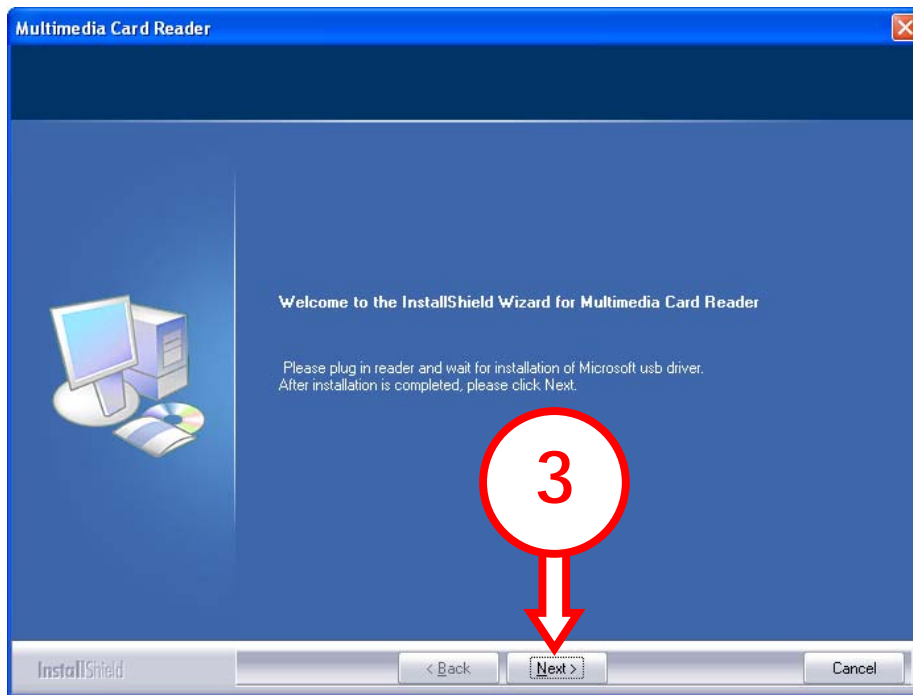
Multimedia Card Reader

Welcome to the InstallShield Wizard for Multimedia Card Reader

Please plug in reader and wait for installation of Microsoft usb driver.
After installation is completed, please click Next.

3

InstallShield

< Back

Next >

Cancel